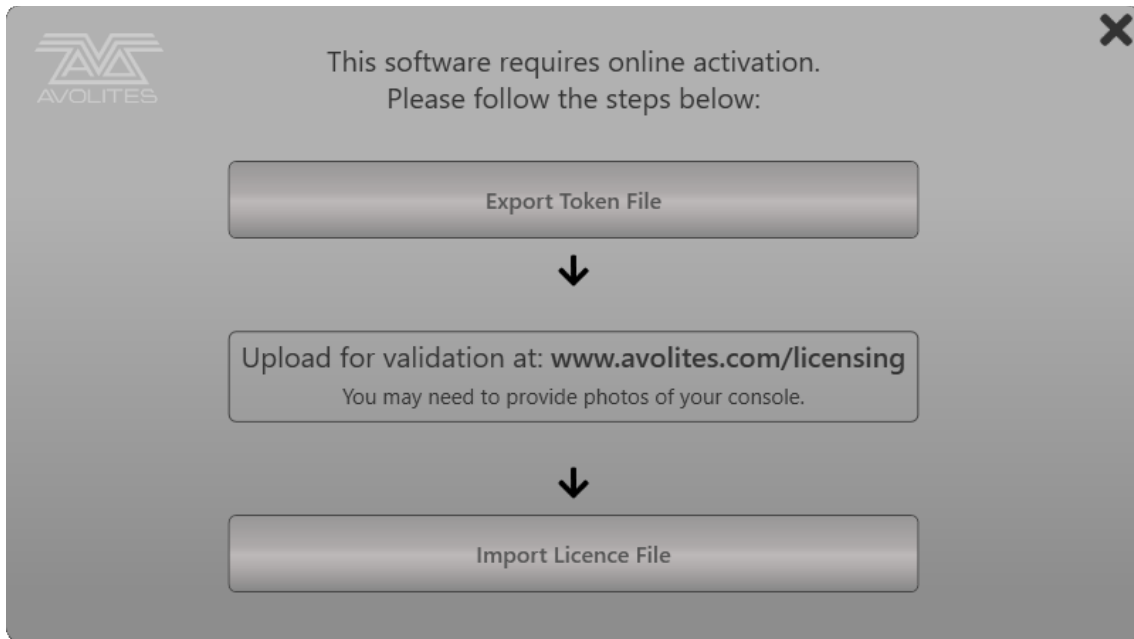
AVOLITES

This software requires online activation.
Please follow the steps below:

Export Token File

Upload for validation at: www.avolites.com/licensing
You may need to provide photos of your console.

Import Licence File